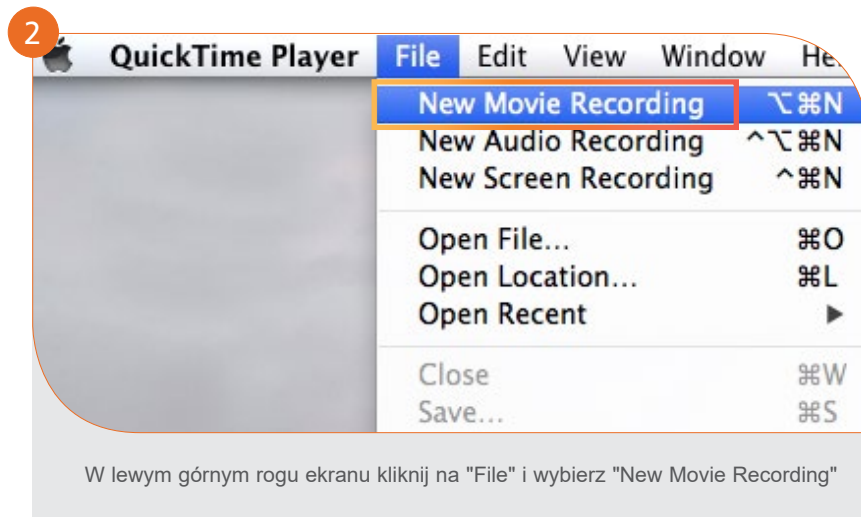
2

QuickTime Player File Edit View Window He

New Movie Recording ⌥⌘N
New Audio Recording ^⌥⌘N
New Screen Recording ^⌘N

Open File... ⌘O
Open Location... ⌘L
Open Recent ▶

Close ⌘W
Save... ⌘S

W lewym górnym rogu ekranu kliknij na "File" i wybierz "New Movie Recording"